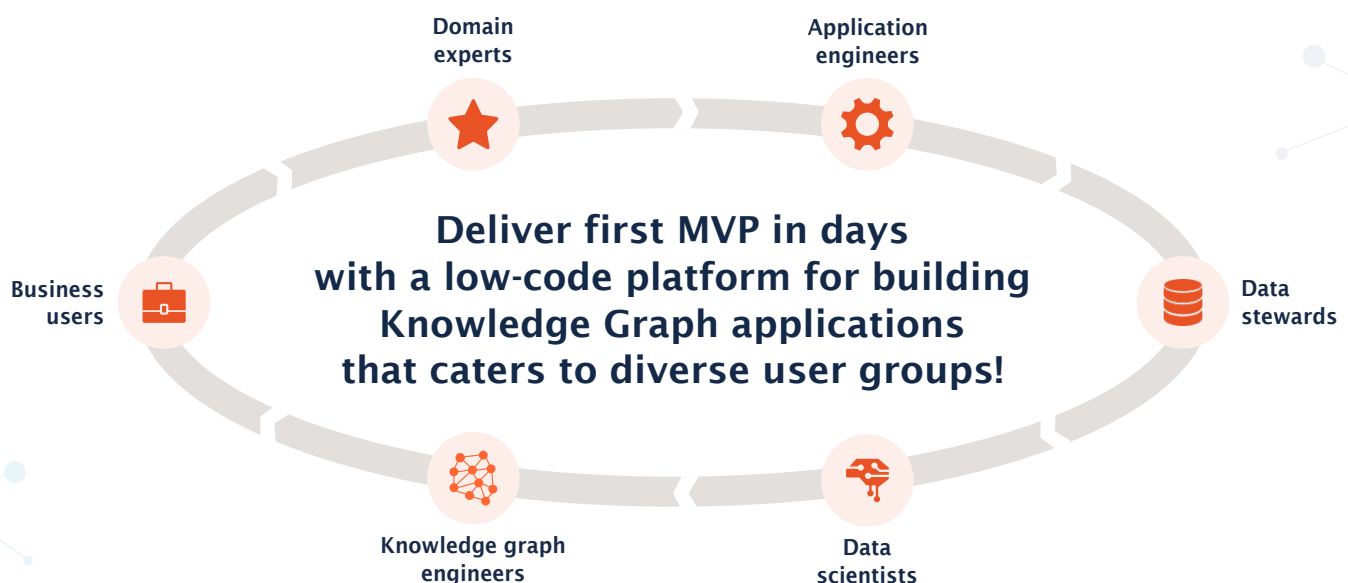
Domain experts

Application engineers

Business users

Deliver first MVP in days with a low-code platform for building Knowledge Graph applications that caters to diverse user groups!

Data stewards

Knowledge graph engineers

Data scientists